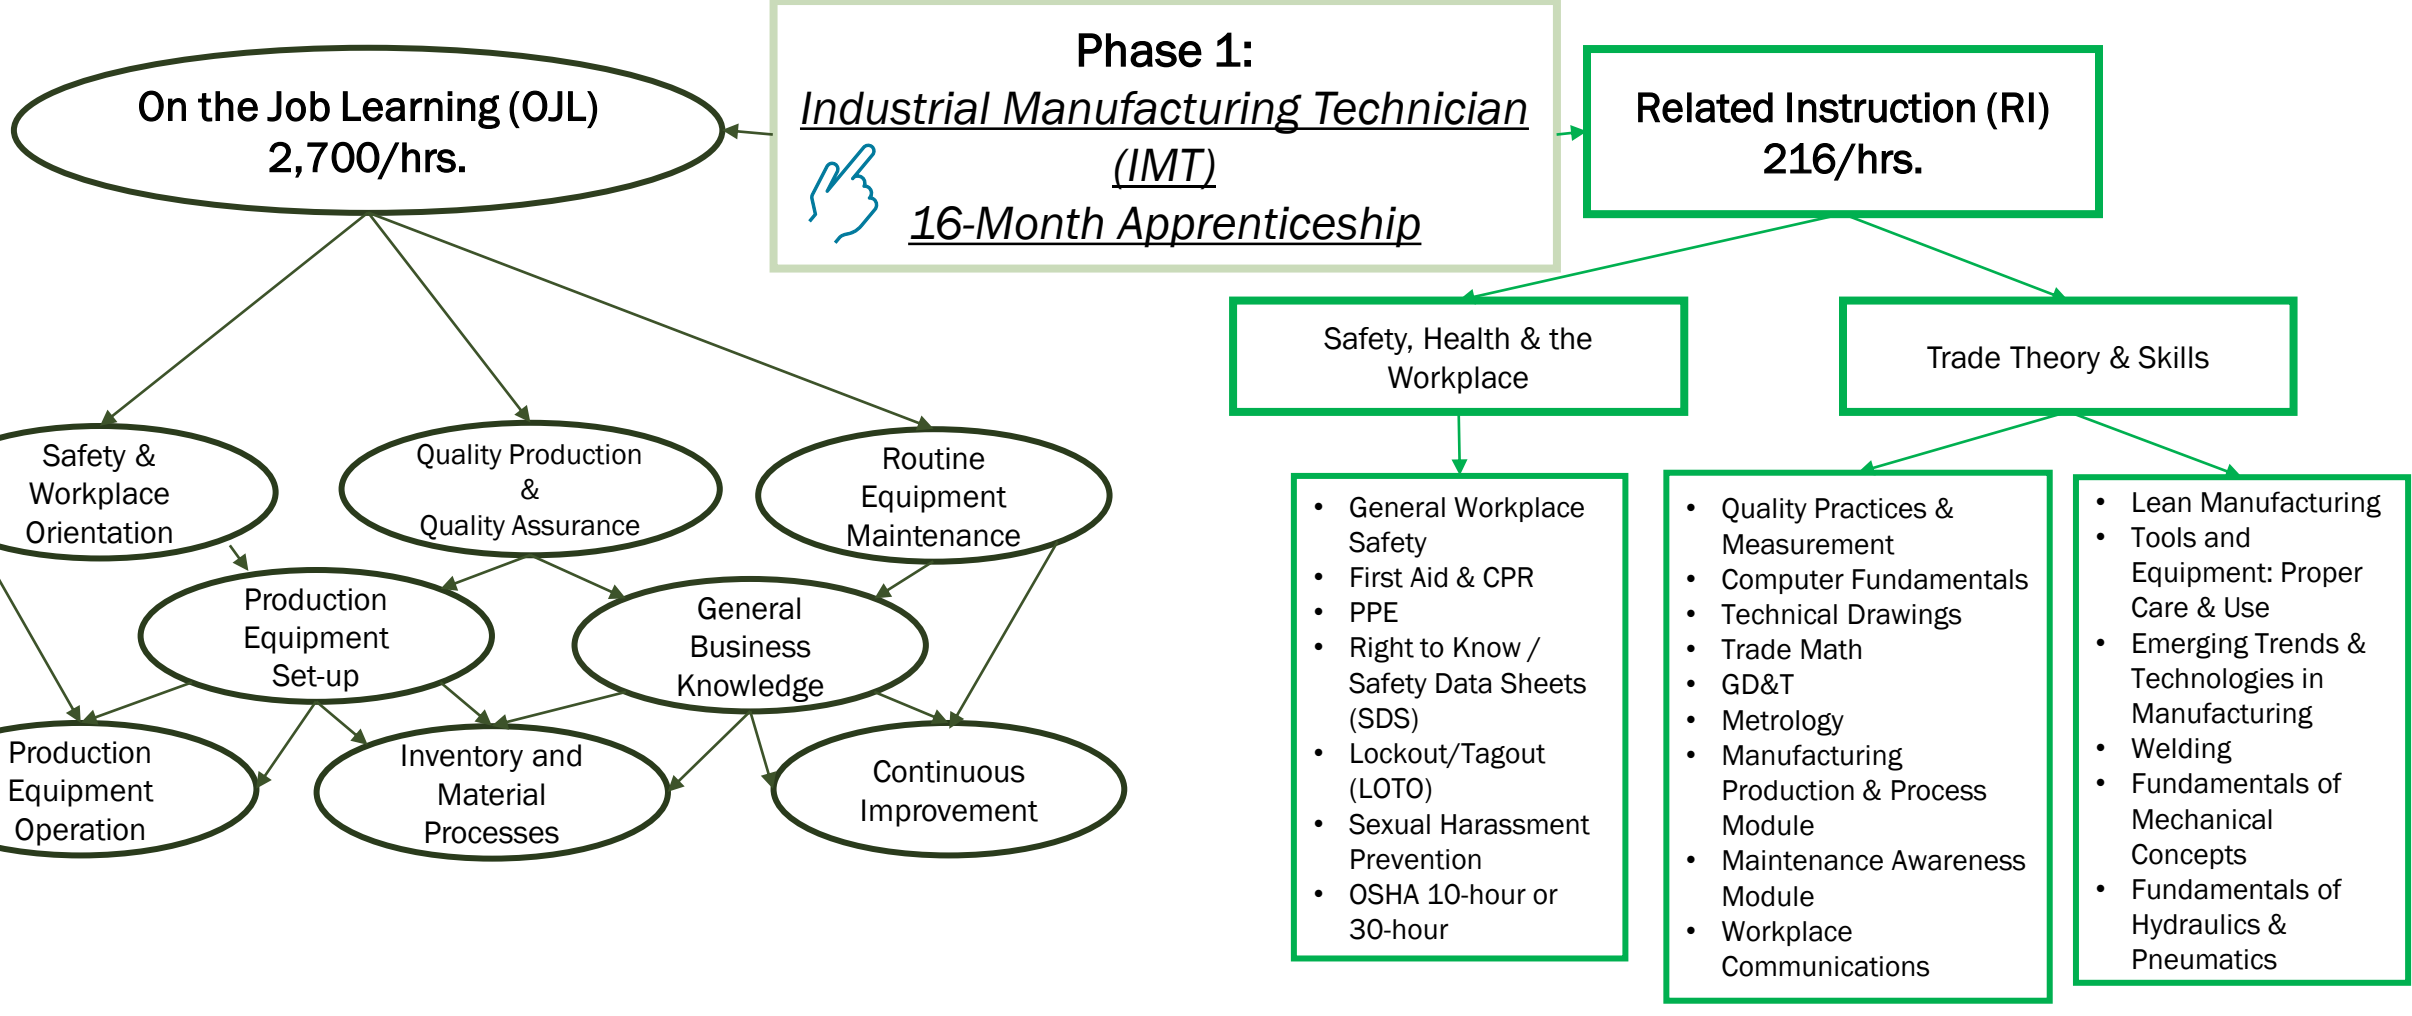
Phase 1:
Industrial Manufacturing Technician (IMT)
16-Month Apprenticeship

On the Job Learning (OJL)
2,700/hrs.

Related Instruction (RI)
216/hrs.

Safety & Workplace Orientation

Quality Production & Quality Assurance

Routine Equipment Maintenance

Production Equipment Set-up

General Business Knowledge

Production Equipment Operation

Inventory and Material Processes

Continuous Improvement

Safety, Health & the Workplace

Trade Theory & Skills

- General Workplace Safety
- First Aid & CPR
- PPE
- Right to Know / Safety Data Sheets (SDS)
- Lockout/Tagout (LOTO)
- Sexual Harassment Prevention
- OSHA 10-hour or 30-hour

- Quality Practices & Measurement
- Computer Fundamentals
- Technical Drawings
- Trade Math
- GD&T
- Metrology
- Manufacturing Production & Process Module
- Maintenance Awareness Module
- Workplace Communications

- Lean Manufacturing
- Tools and Equipment: Proper Care & Use
- Emerging Trends & Technologies in Manufacturing
- Welding
- Fundamentals of Mechanical Concepts
- Fundamentals of Hydraulics & Pneumatics